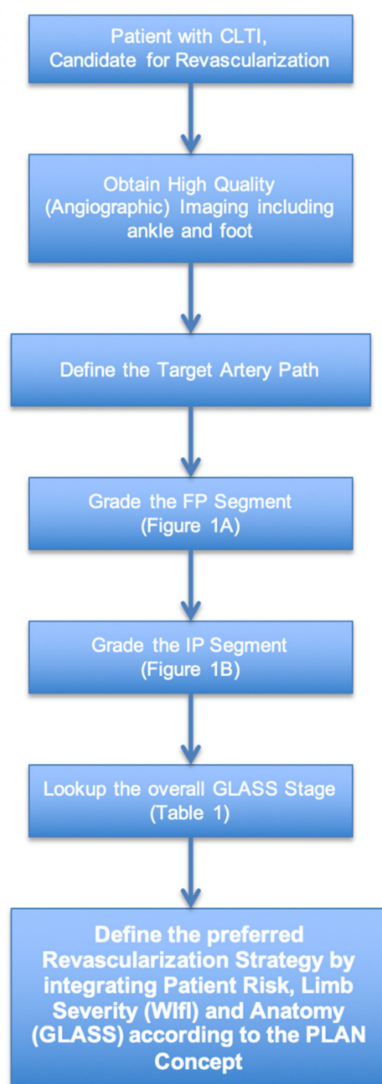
Patient with CLTI, Candidate for Revascularization

Obtain High Quality (Angiographic) Imaging including ankle and foot

Define the Target Artery Path

Grade the FP Segment (Figure 1A)

Grade the IP Segment (Figure 1B)

Lookup the overall GLASS Stage (Table 1)

Define the preferred Revascularization Strategy by integrating Patient Risk, Limb Severity (WIfI) and Anatomy (GLASS) according to the PLAN Concept